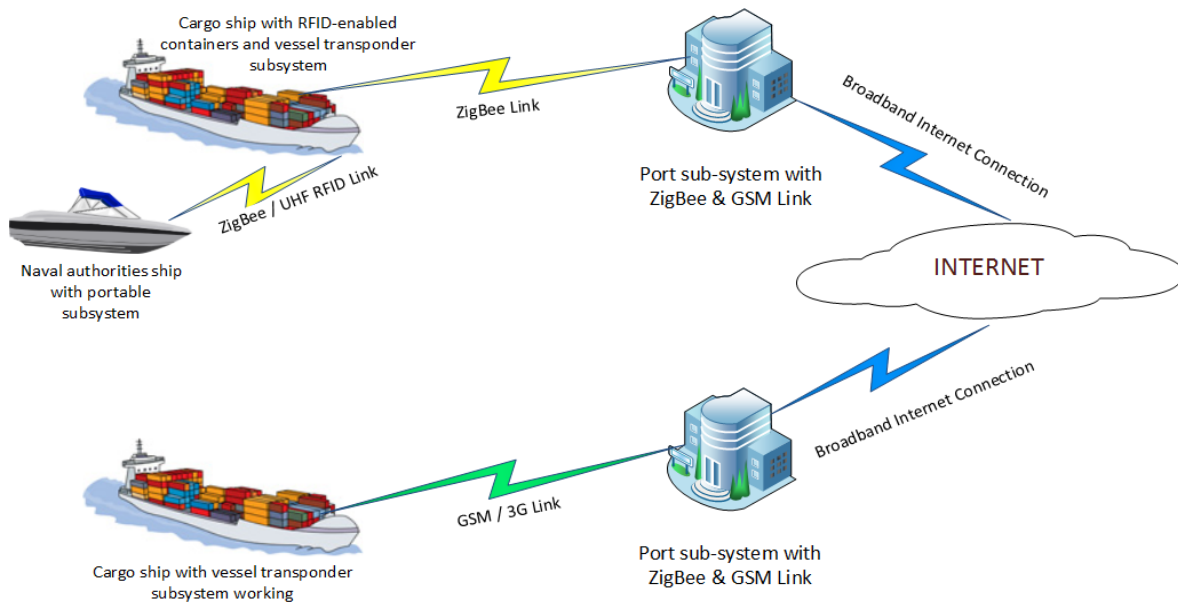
Cargo ship with RFID-enabled containers and vessel transponder subsystem

ZigBee Link

Port sub-system with ZigBee & GSM Link

Broadband Internet Connection

ZigBee / UHF RFID Link

Naval authorities ship with portable subsystem

INTERNET

Broadband Internet Connection

GSM / 3G Link

Cargo ship with vessel transponder subsystem working

Port sub-system with ZigBee & GSM Link